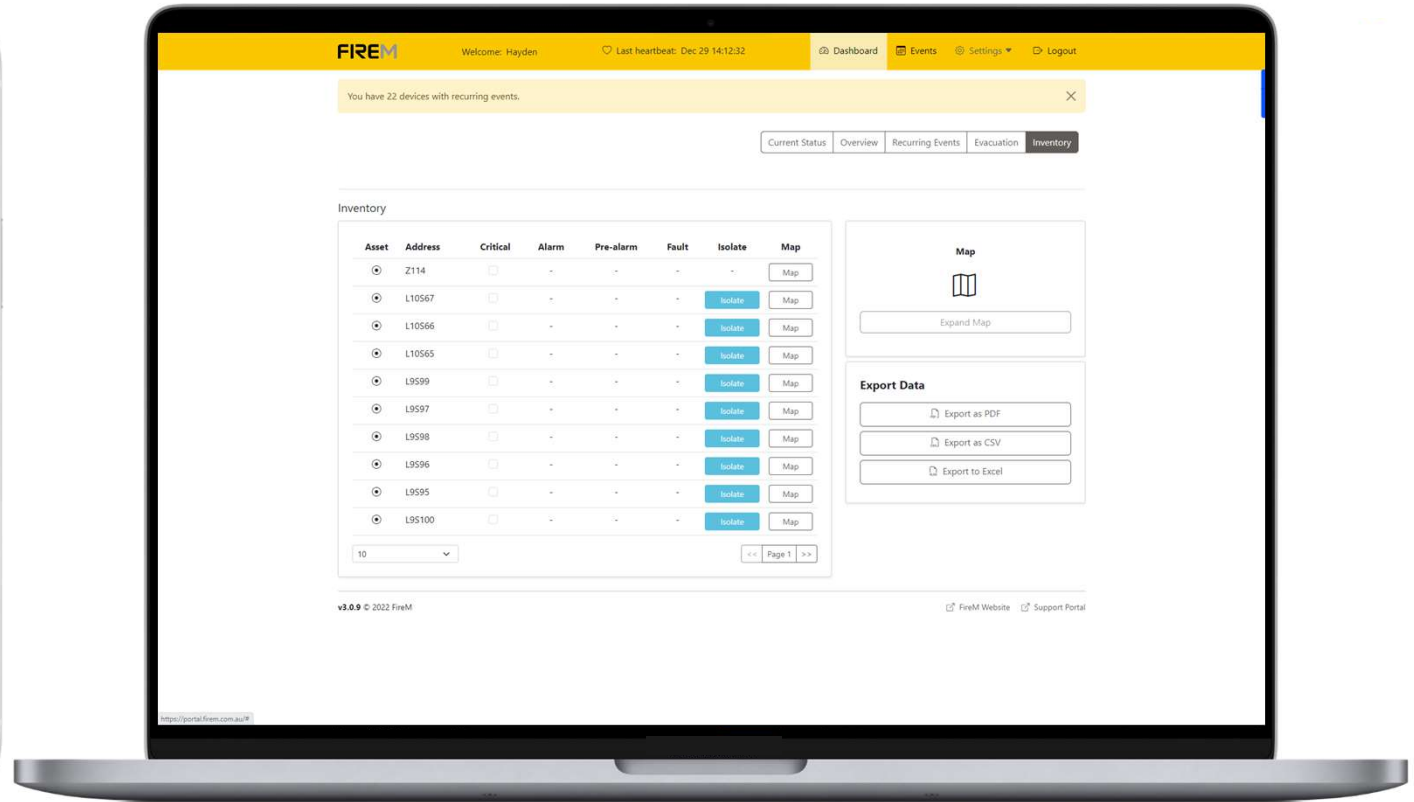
FIREM Welcome: Hayden Last heartbeat: Dec 29 14:12:32 Dashboard Events Settings Logout

You have 22 devices with recurring events.

Current Status | Overview | Recurring Events | Evacuation | Inventory

Inventory

| Asset | Address | Critical | Alarm | Pre-alarm | Fault | Isolate | Map |
|---|---|---|---|---|---|---|---|
| | Z114 | | - | - | - | - | Map |
| | L10S67 | | - | - | - | Isolate | Map |
| | L10S66 | | - | - | - | Isolate | Map |
| | L10S65 | | - | - | - | Isolate | Map |
| | L9S99 | | - | - | - | Isolate | Map |
| | L9S97 | | - | - | - | Isolate | Map |
| | L9S98 | | - | - | - | Isolate | Map |
| | L9S96 | | - | - | - | Isolate | Map |
| | L9S95 | | - | - | - | Isolate | Map |
| | L9S100 | | - | - | - | Isolate | Map |

10

<< Page 1 >>

Map

Expand Map

Export Data

Export as PDF

Export as CSV

Export to Excel

v3.0.9 © 2022 FireM

FireM Website Support Portal

https://portal.firem.com.au/#